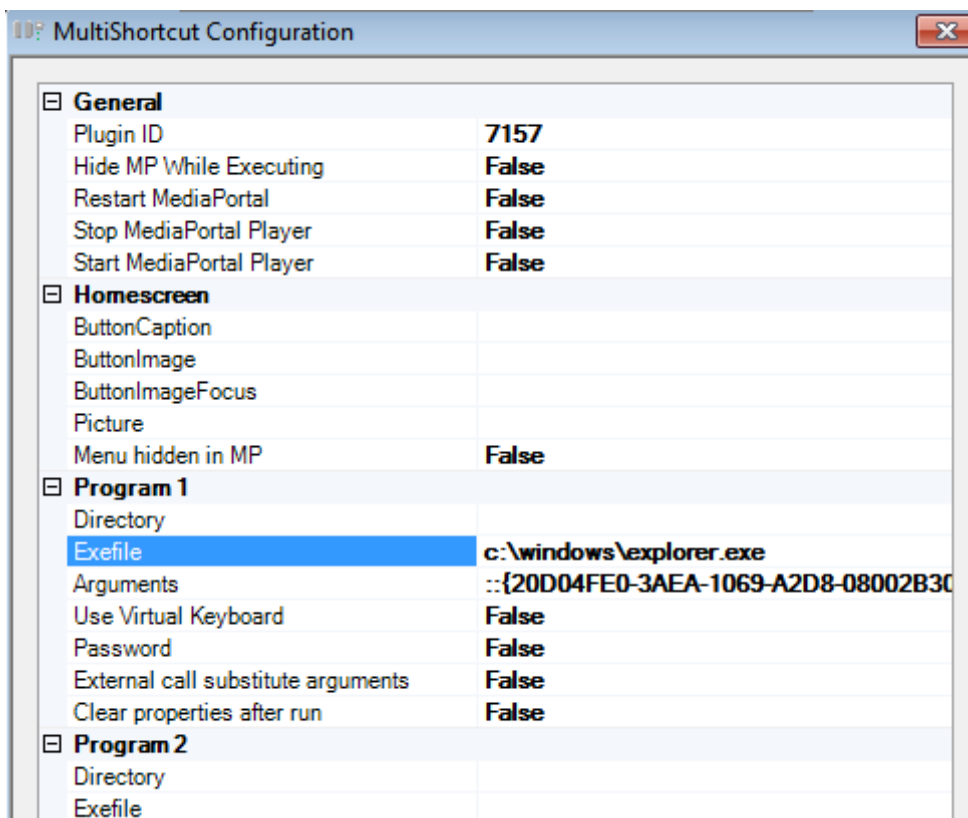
MultiShortcut Configuration

⊟ General

| | |
|---|---|
| Plugin ID | 7157 |
| Hide MP While Executing | False |
| Restart MediaPortal | False |
| Stop MediaPortal Player | False |
| Start MediaPortal Player | False |

⊟ Homescreen

| | |
|---|---|
| ButtonCaption | |
| ButtonImage | |
| ButtonImageFocus | |
| Picture | |
| Menu hidden in MP | False |

⊟ Program 1

| | |
|---|---|
| Directory | |
| Exefile | c:\windows\explorer.exe |
| Arguments | ::{20D04FE0-3AEA-1069-A2D8-08002B30 |
| Use Virtual Keyboard | False |
| Password | False |
| External call substitute arguments | False |
| Clear properties after run | False |

⊟ Program 2

| | |
|---|---|
| Directory | |
| Exefile | |